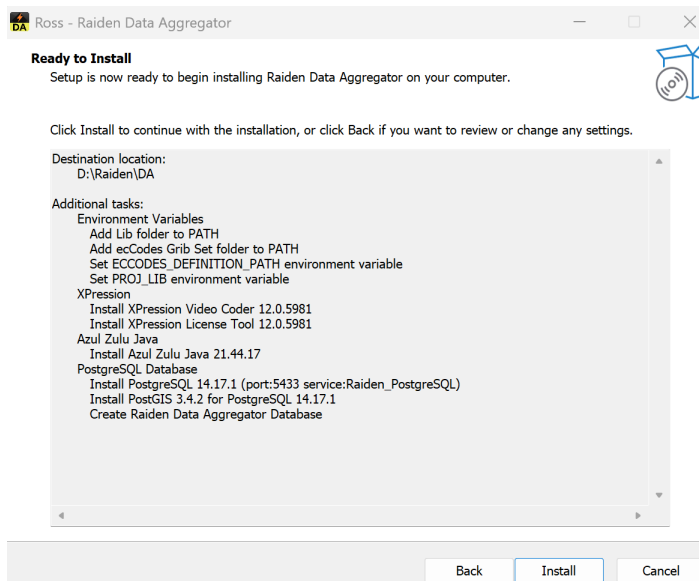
DA Ross - Raiden Data Aggregator

Ready to Install
Setup is now ready to begin installing Raiden Data Aggregator on your computer.

Click Install to continue with the installation, or click Back if you want to review or change any settings.

Destination location:
D:\Raiden\DA

Additional tasks:
Environment Variables
Add Lib folder to PATH
Add ecCodes Grib Set folder to PATH
Set ECCODES_DEFINITION_PATH environment variable
Set PROJ_LIB environment variable
XPression
Install XPression Video Coder 12.0.5981
Install XPression License Tool 12.0.5981
Azul Zulu Java
Install Azul Zulu Java 21.44.17
PostgreSQL Database
Install PostgreSQL 14.17.1 (port:5433 service:Raiden_PostgreSQL)
Install PostGIS 3.4.2 for PostgreSQL 14.17.1
Create Raiden Data Aggregator Database

Back Install Cancel